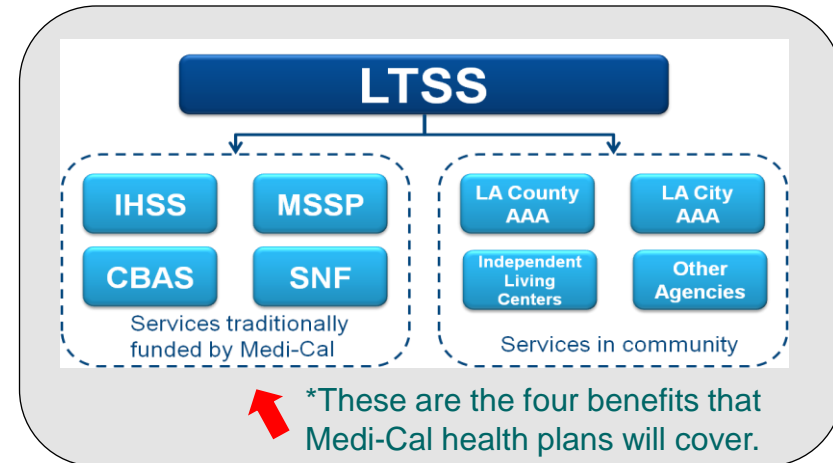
LTSS

IHSS

MSSP

CBAS

SNF

Services traditionally funded by Medi-Cal

LA County AAA

LA City AAA

Independent Living Centers

Other Agencies

Services in community

*These are the four benefits that Medi-Cal health plans will cover.